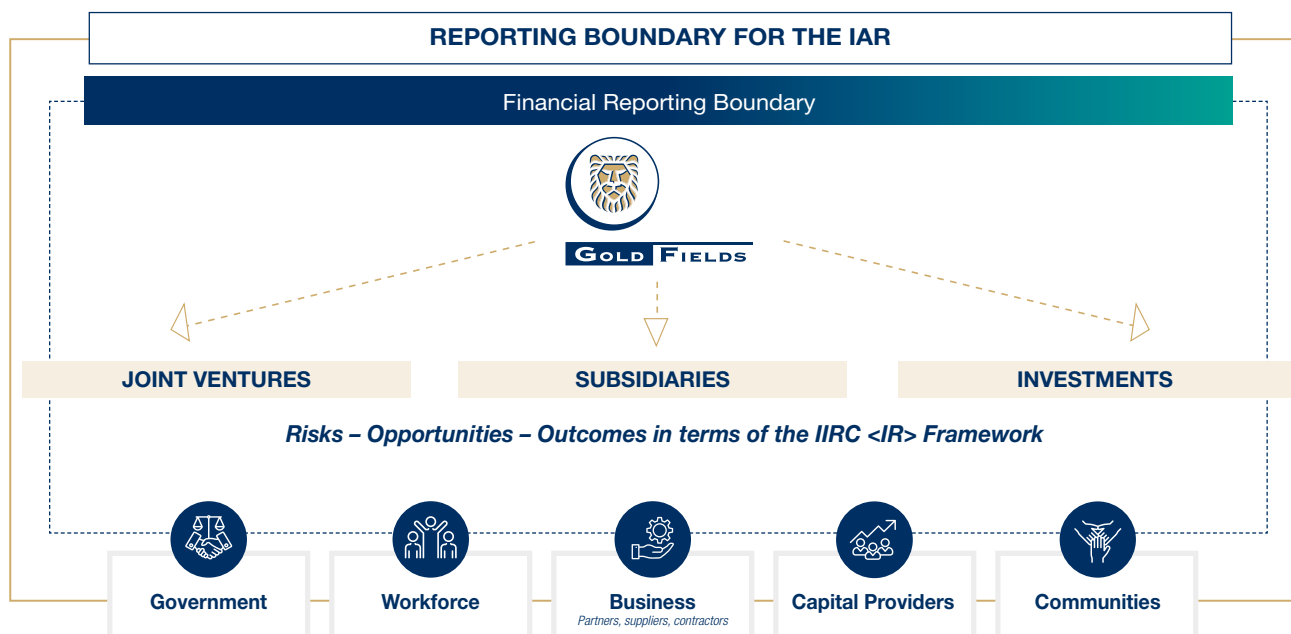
REPORTING BOUNDARY FOR THE IAR

Financial Reporting Boundary

GOLD FIELDS

JOINT VENTURES

SUBSIDIARIES

INVESTMENTS

Risks – Opportunities – Outcomes in terms of the IIRC <IR> Framework

Government

Workforce

Business
Partners, suppliers, contractors

Capital Providers

Communities